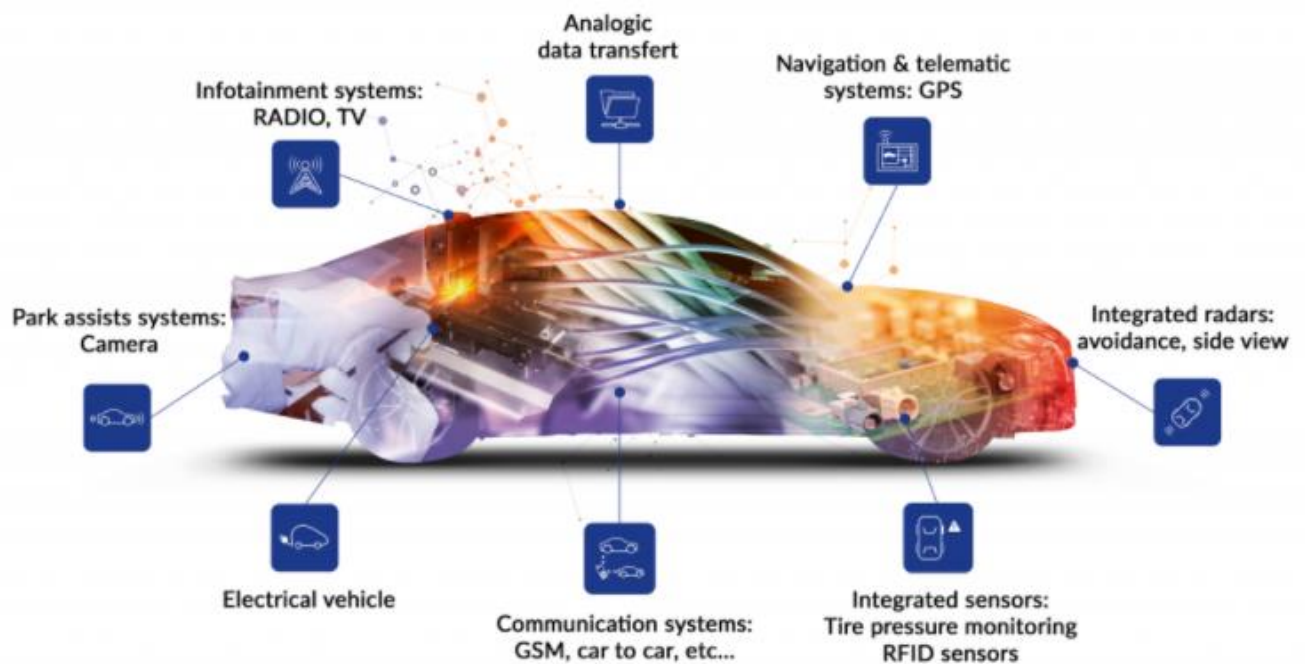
Analogic data transfert

Infotainment systems: RADIO, TV

Navigation & telematic systems: GPS

Park assists systems: Camera

Integrated radars: avoidance, side view

Electrical vehicle

Communication systems: GSM, car to car, etc...

Integrated sensors: Tire pressure monitoring RFID sensors